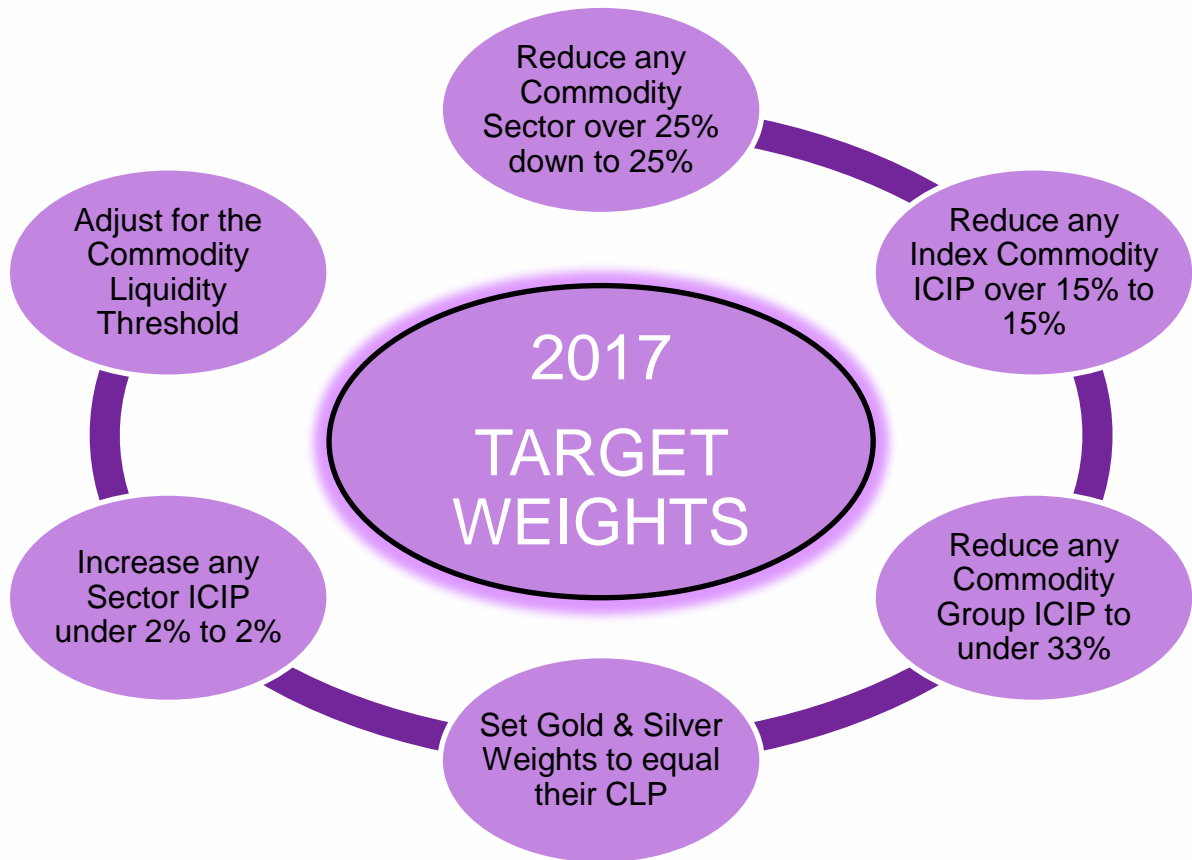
2017

TARGET WEIGHTS

Reduce any Commodity Sector over 25% down to 25%

Reduce any Index Commodity ICIP over 15% to 15%

Reduce any Commodity Group ICIP to under 33%

Set Gold & Silver Weights to equal their CLP

Increase any Sector ICIP under 2% to 2%

Adjust for the Commodity Liquidity Threshold